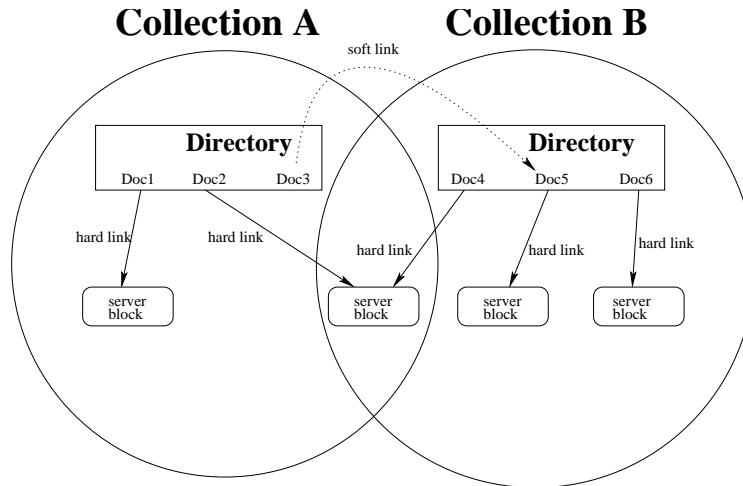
Collection A

Collection B

soft link

Directory

Doc1 Doc2 Doc3

Directory

Doc4 Doc5 Doc6

hard link

hard link

hard link

hard link

hard link

server block

server block

server block

server block